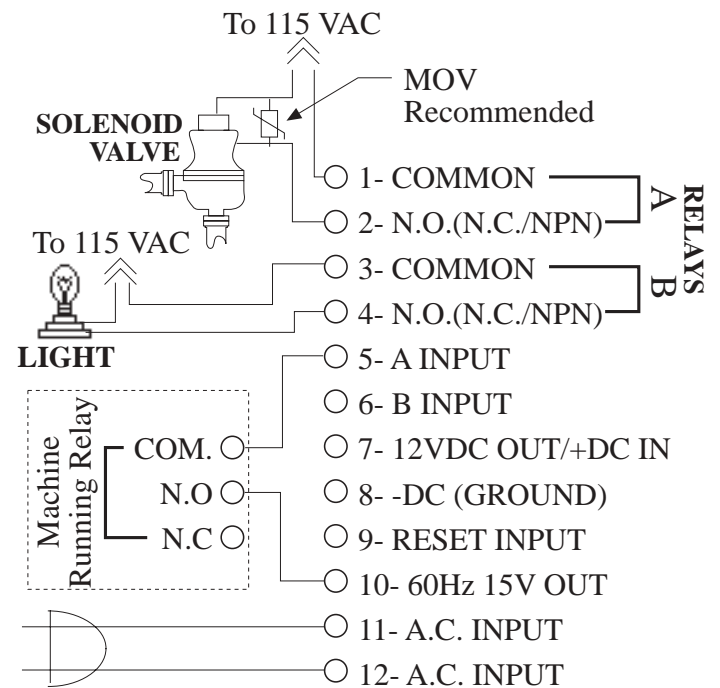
To 115 VAC

MOV
Recommended

SOLENOID
VALVE

1- COMMON
2- N.O.(N.C./NPN)

RELAYS
A
B

To 115 VAC

3- COMMON
4- N.O.(N.C./NPN)

LIGHT

5- A INPUT
6- B INPUT
7- 12VDC OUT/+DC IN
8- -DC (GROUND)
9- RESET INPUT
10- 60Hz 15V OUT
11- A.C. INPUT
12- A.C. INPUT

Machine
Running Relay
COM.
N.O
N.C